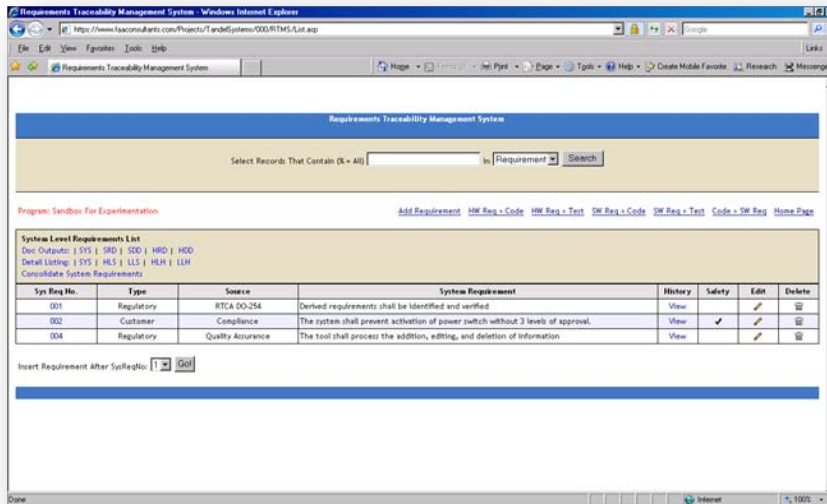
Requirements Traceability Management System - Windows Internet Explorer

https://www.faaconsultants.com/Projects/TandelSystems/000/RTMS/List.asp

Google

File Edit View Favorites Tools Help

Links

Requirements Traceability Management System

Home Feeds Print Page Tools Help Create Mobile Favorite Research Messenger

Requirements Traceability Management System

Select Records That Contain (% = All) in Requirement Search

Program: Sandbox For Experimentation

Add Requirement HW Req > Code HW Req > Test SW Req > Code SW Req > Test Code > SW Req Home Page

System Level Requirements List
Doc Outputs: | SYS | SRD | SDD | HRD | HDD
Detail Listing: | SYS | HLS | LLS | HLH | LLH
Consolidate System Requirements

| Sys Req No. | Type | Source | System Requirement | History | Safety | Edit | Delete |
|---|---|---|---|---|---|---|---|
| 001 | Regulatory | RTCA DO-254 | Derived requirements shall be identified and verified | View | | | |
| 002 | Customer | Compliance | The system shall prevent activation of power switch without 3 levels of approval. | View | ✓ | | |
| 004 | Regulatory | Quality Assurance | The tool shall process the addition, editing, and deletion of information | View | | | |

Insert Requirement After SysReqNo: 1 Go!

Done Internet 100%